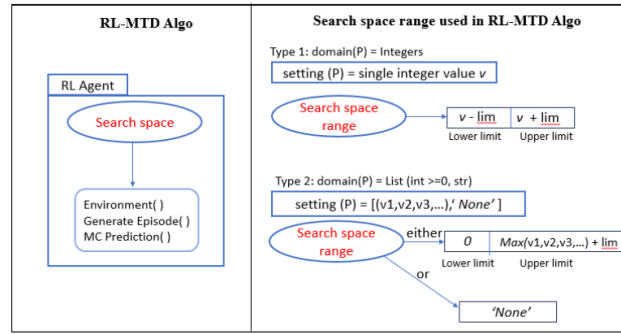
RL-MTD Algo

RL Agent

Search space

Environment( )
Generate Episode( )
MC Prediction( )

Search space range used in RL-MTD Algo

Type 1: domain(P) = Integers

setting (P) = single integer value *v*

Search space range

*v* - lim | *v* + lim

Lower limit   Upper limit

Type 2: domain(P) = List (int >=0, str)

setting (P) = [(v1,v2,v3,…),' *None*' ]

Search space range

either

*0* | *Max*(v1,v2,v3,…) + lim

Lower limit   Upper limit

or

*'None'*